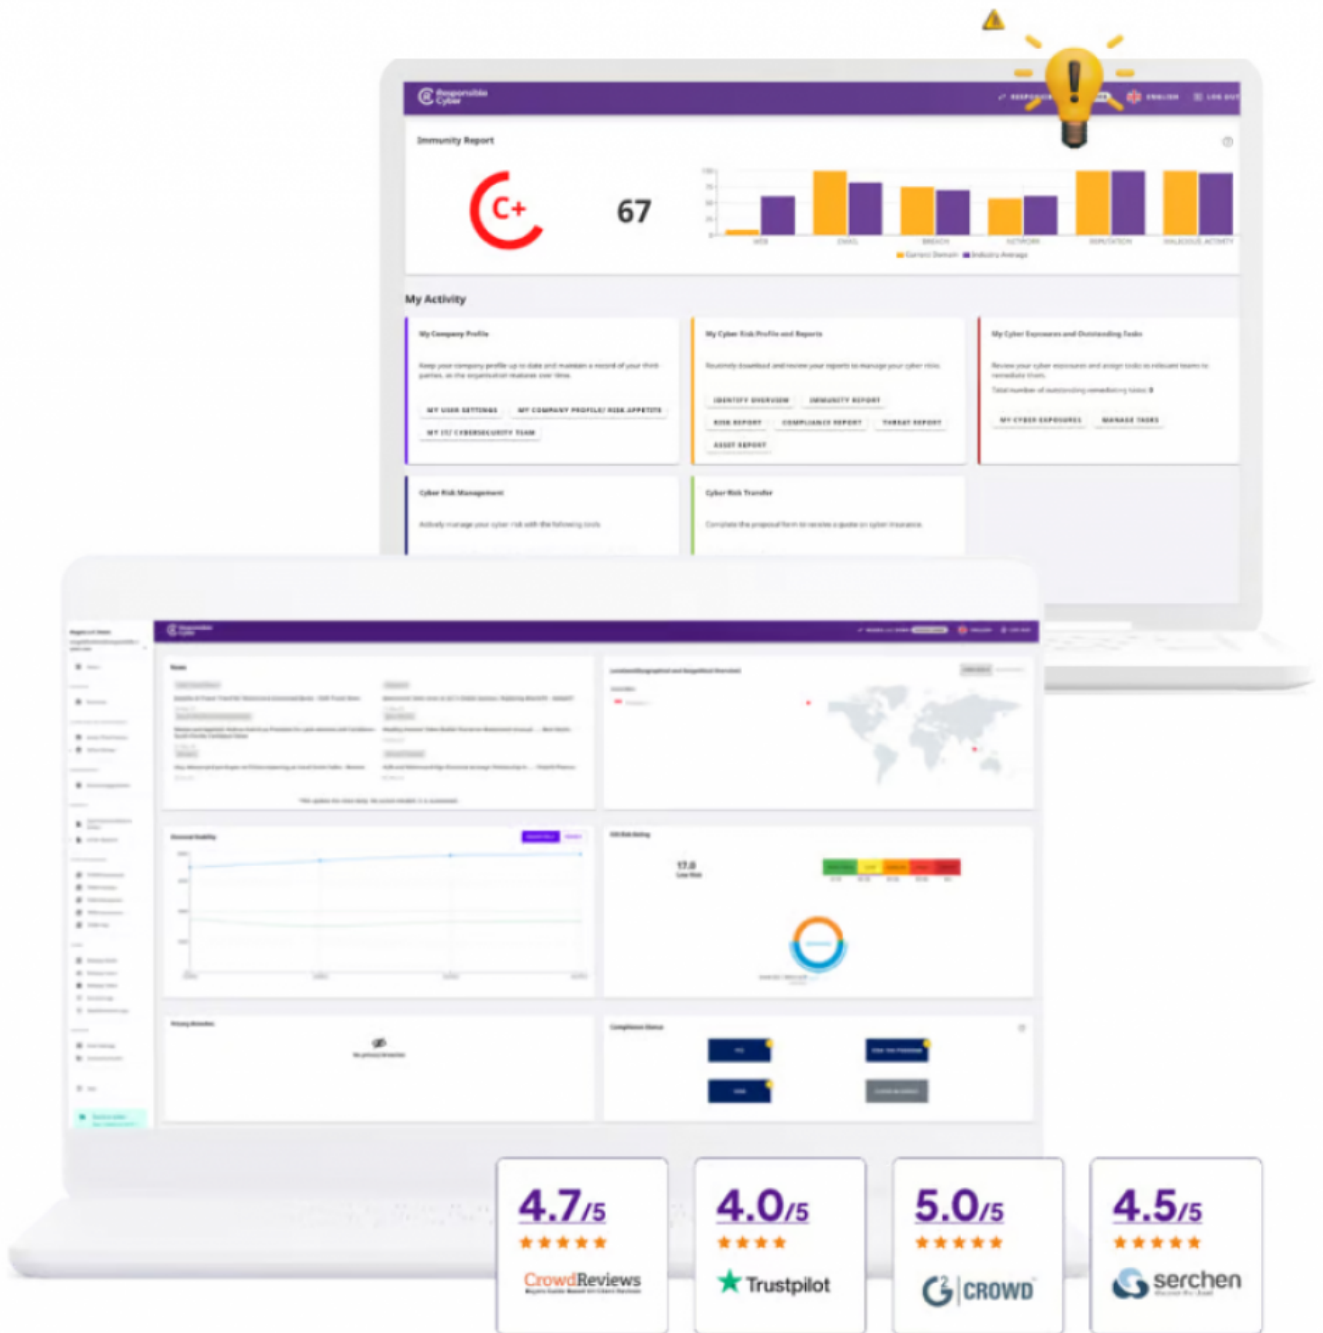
Responsible Cyber

ENGLISH LOG OUT

Immunity Report

C+

67

My Activity

My Company Profile

MY USER SETTINGS MY COMPANY PROFILE/ RISK APPETITE MY IT/ CYBERSECURITY TEAM

My Cyber Risk Profile and Reports

IDENTIFY OVERVIEW IMMUNITY REPORT RISK REPORT COMPLIANCE REPORT THREAT REPORT ASSET REPORT

My Cyber Exposures and Outstanding Tasks

MY CYBER EXPOSURES MANAGE TASKS

Cyber Risk Management

Cyber Risk Transfer

4.7/5

CrowdReviews

4.0/5

Trustpilot

5.0/5

G2 CROWD

4.5/5

serchen